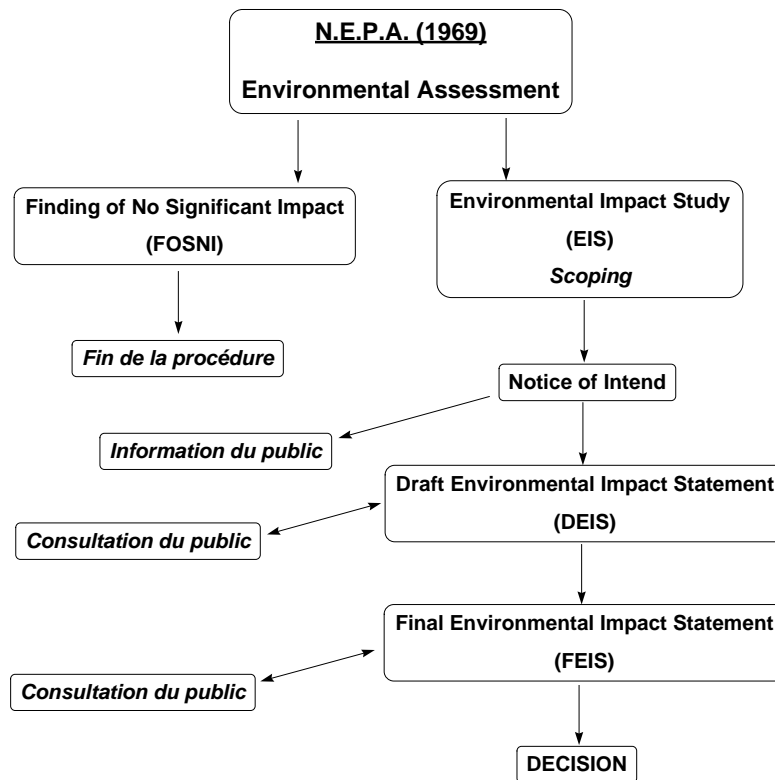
N.E.P.A. (1969)

Environmental Assessment

Finding of No Significant Impact

(FOSNI)

Fin de la procédure

Environmental Impact Study

(EIS)

Scoping

Notice of Intend

Information du public

Draft Environmental Impact Statement

(DEIS)

Consultation du public

Final Environmental Impact Statement

(FEIS)

Consultation du public

DECISION